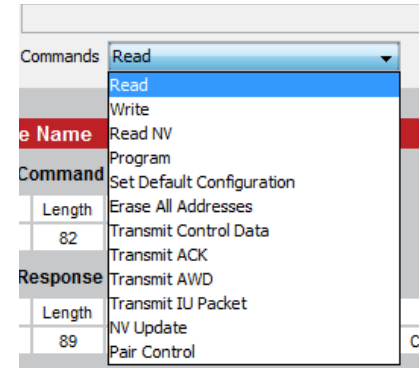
Commands Read

Read
Write
Read NV
Program
Set Default Configuration
Erase All Addresses
Transmit Control Data
Transmit ACK
Transmit AWD
Transmit IU Packet
NV Update
Pair Control

e Name
Command
Length
82
Response
Length
89
C